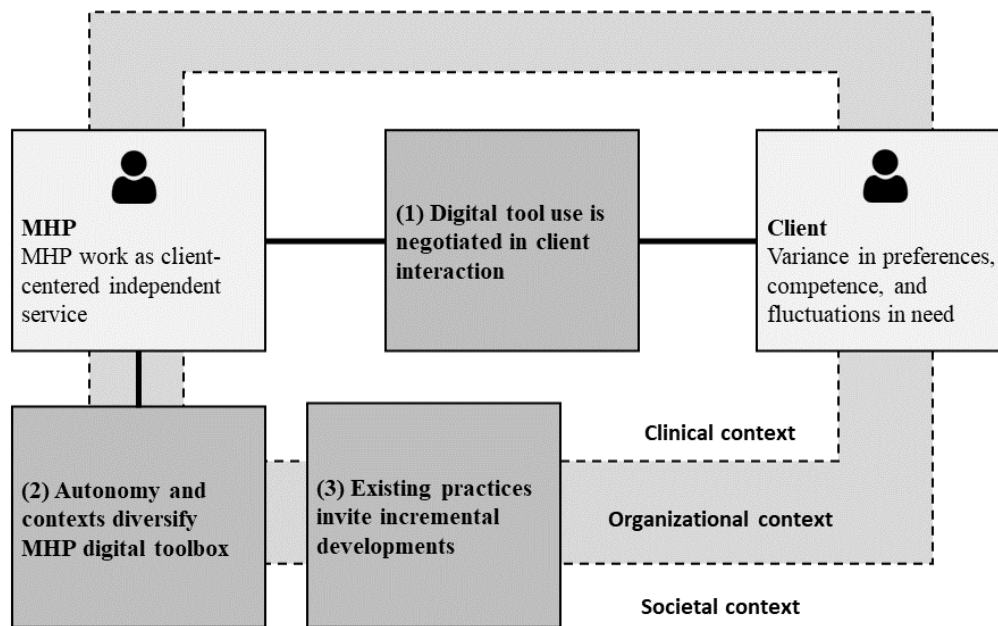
MHP
MHP work as client-centered independent service

(1) Digital tool use is negotiated in client interaction

Client
Variance in preferences, competence, and fluctuations in need

Clinical context

(2) Autonomy and contexts diversify MHP digital toolbox

(3) Existing practices invite incremental developments

Organizational context

Societal context